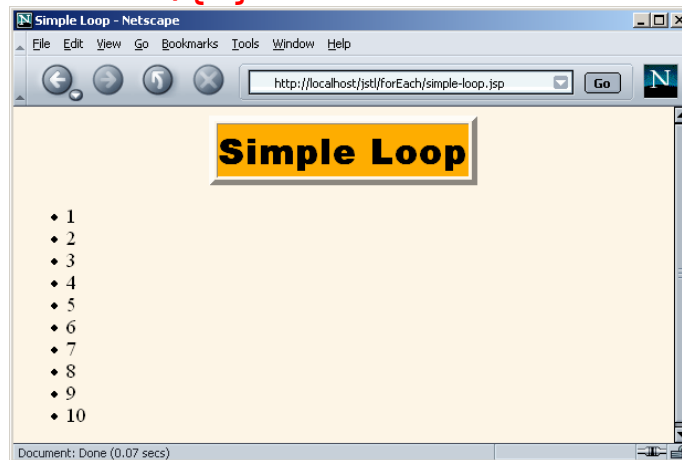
Simple Loop - Netscape

File Edit View Go Bookmarks Tools Window Help

http://localhost/jstl/forEach/simple-loop.jsp

Go

N

Simple Loop

- 1
- 2
- 3
- 4
- 5
- 6
- 7
- 8
- 9
- 10

Document: Done (0.07 secs)